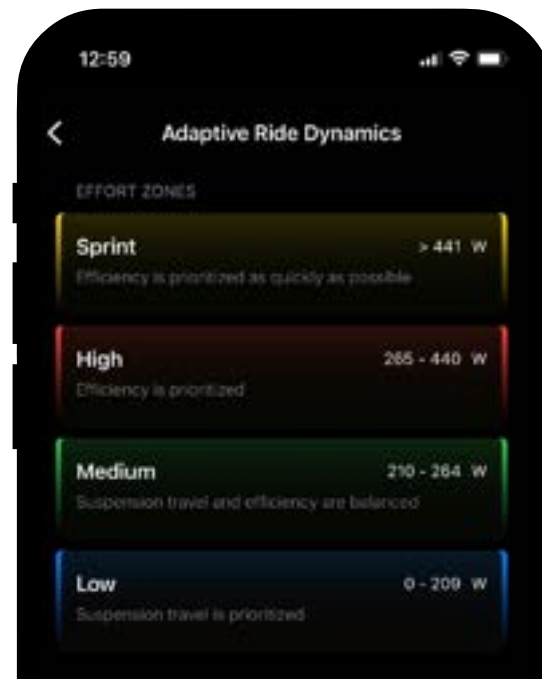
12:59

<

Adaptive Ride Dynamics

EFFORT ZONES

Sprint
> 441 W
Efficiency is prioritized as quickly as possible

High
265 - 440 W
Efficiency is prioritized

Medium
210 - 264 W
Suspension travel and efficiency are balanced

Low
0 - 209 W
Suspension travel is prioritized